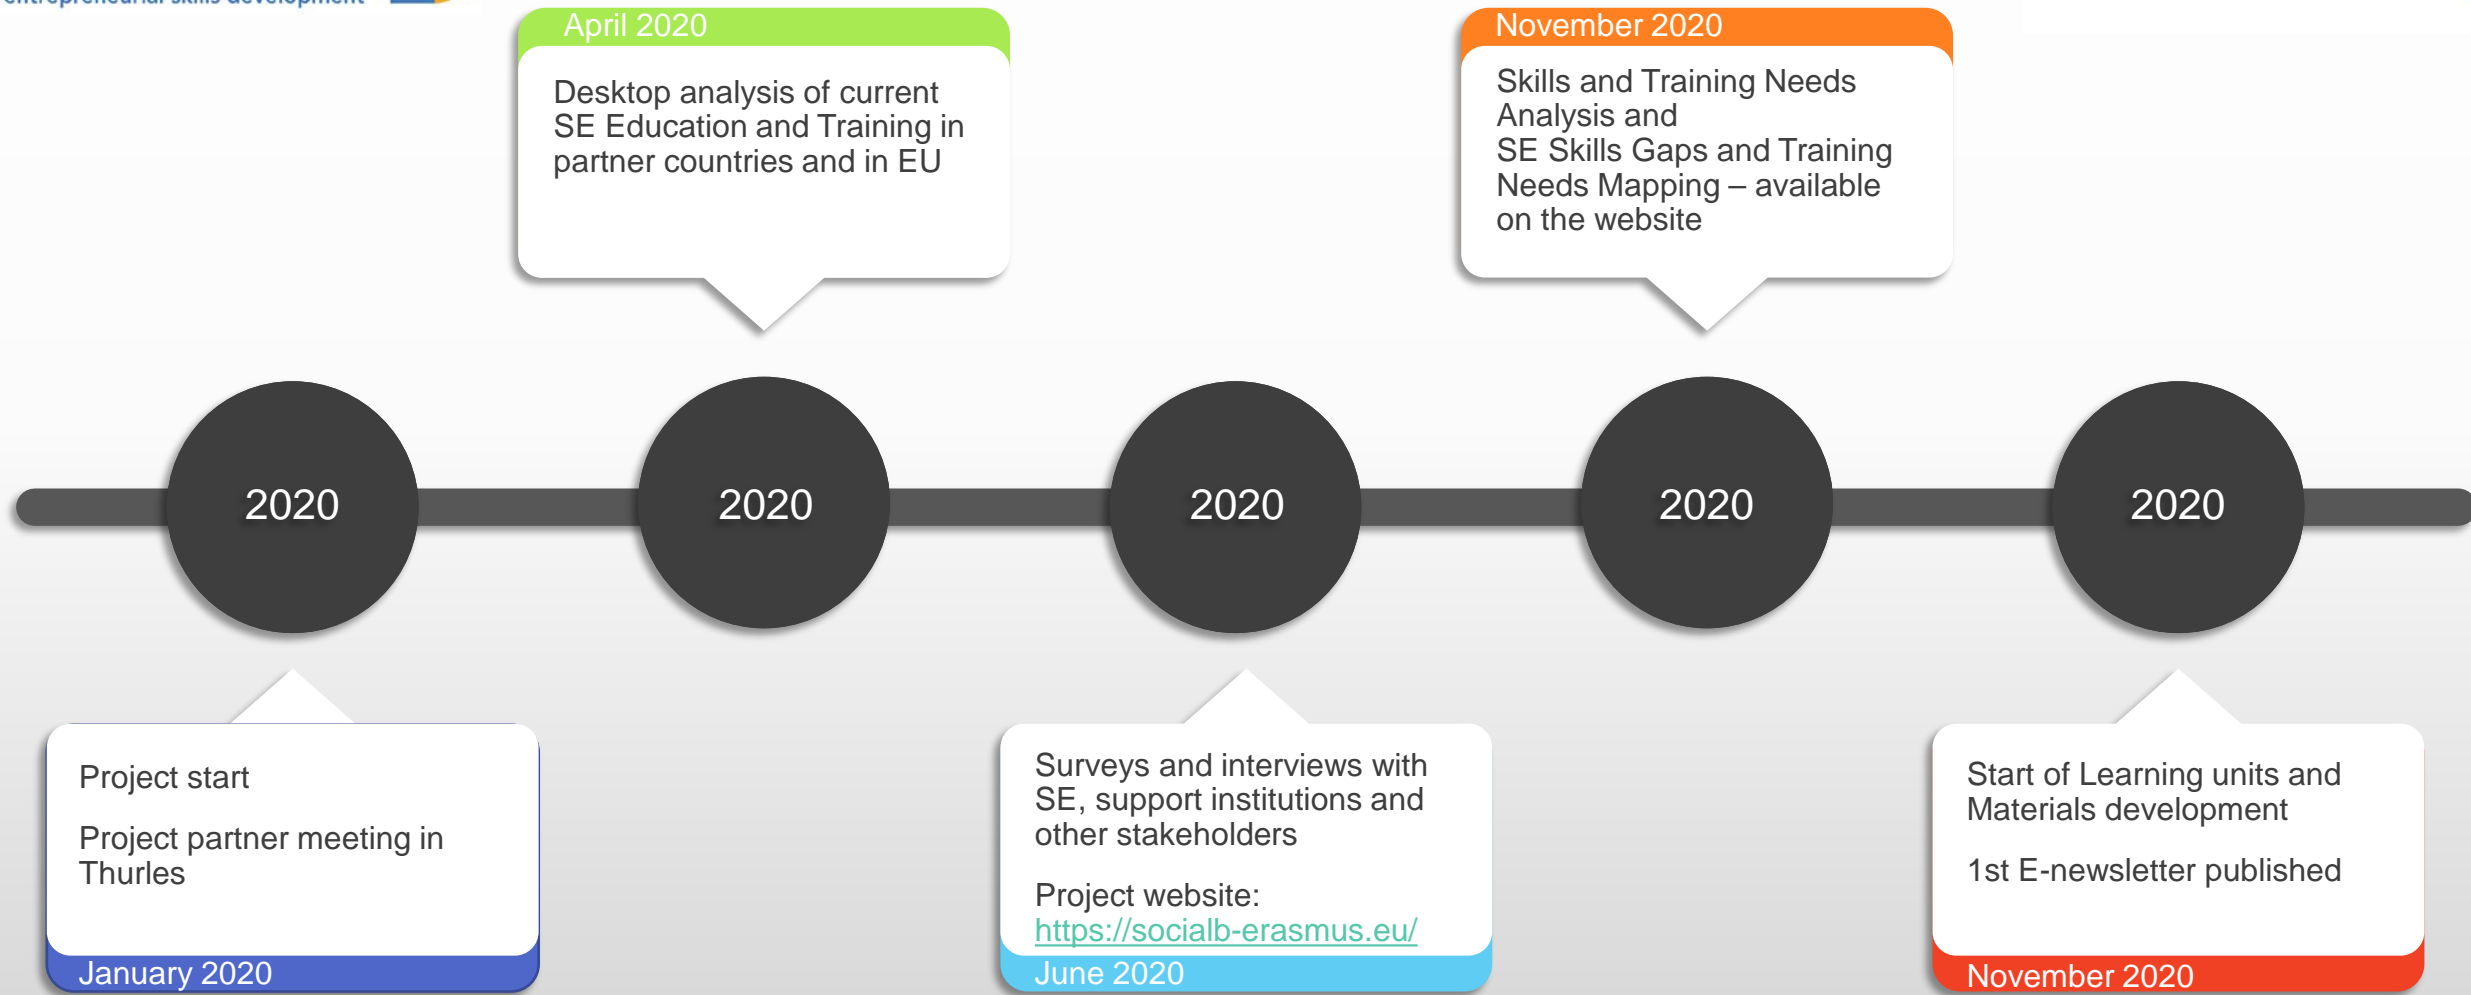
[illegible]

April 2020

Desktop analysis of current SE Education and Training in partner countries and in EU

November 2020

Skills and Training Needs Analysis and SE Skills Gaps and Training Needs Mapping – available on the website

2020

2020

2020

2020

2020

Project start

Project partner meeting in Thurles

January 2020

Surveys and interviews with SE, support institutions and other stakeholders

Project website: https://socialb-erasmus.eu/

June 2020

Start of Learning units and Materials development

1st E-newsletter published

November 2020